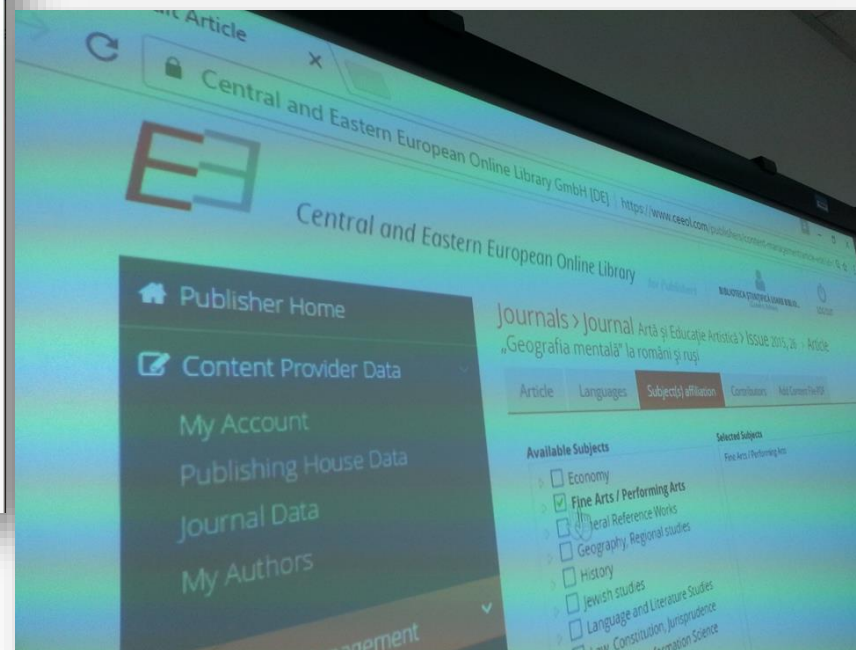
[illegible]it Article

Central and Eastern European Online Library GmbH [DE] | https://www.ceeol.com/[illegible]

Central and Eastern European Online Library

for Publishers

BIBLIOTECA ȘTIINȚIFICĂ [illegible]

LOGOUT

Publisher Home

Content Provider Data

My Account

Publishing House Data

Journal Data

My Authors

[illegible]agement

Journals > Journal Artă și Educație Artistică > Issue 2015, 26 > Article „Geografia mentală" la români și ruși

Article | Languages | Subject(s) affiliation | Contributors | Add Content File/PDF

Available Subjects

Economy

Fine Arts / Performing Arts

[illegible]eral Reference Works

Geography, Regional studies

History

Jewish studies

Language and Literature Studies

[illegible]aw, Constitution, Jurisprudence

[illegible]rmation Science

Selected Subjects

Fine Arts / Performing Arts